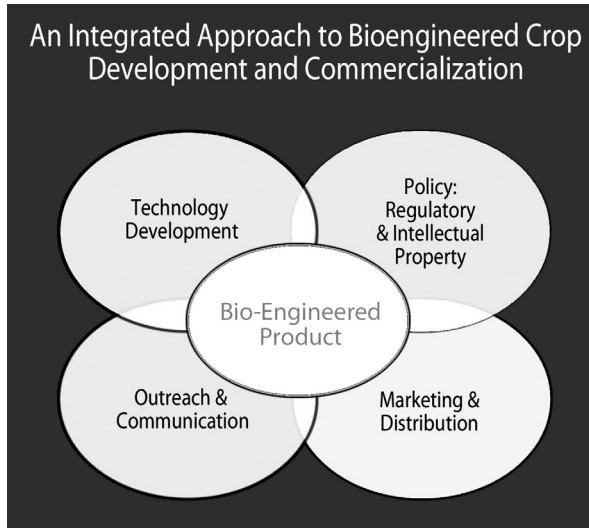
An Integrated Approach to Bioengineered Crop Development and Commercialization

Technology Development

Policy: Regulatory & Intellectual Property

Bio-Engineered Product

Outreach & Communication

Marketing & Distribution